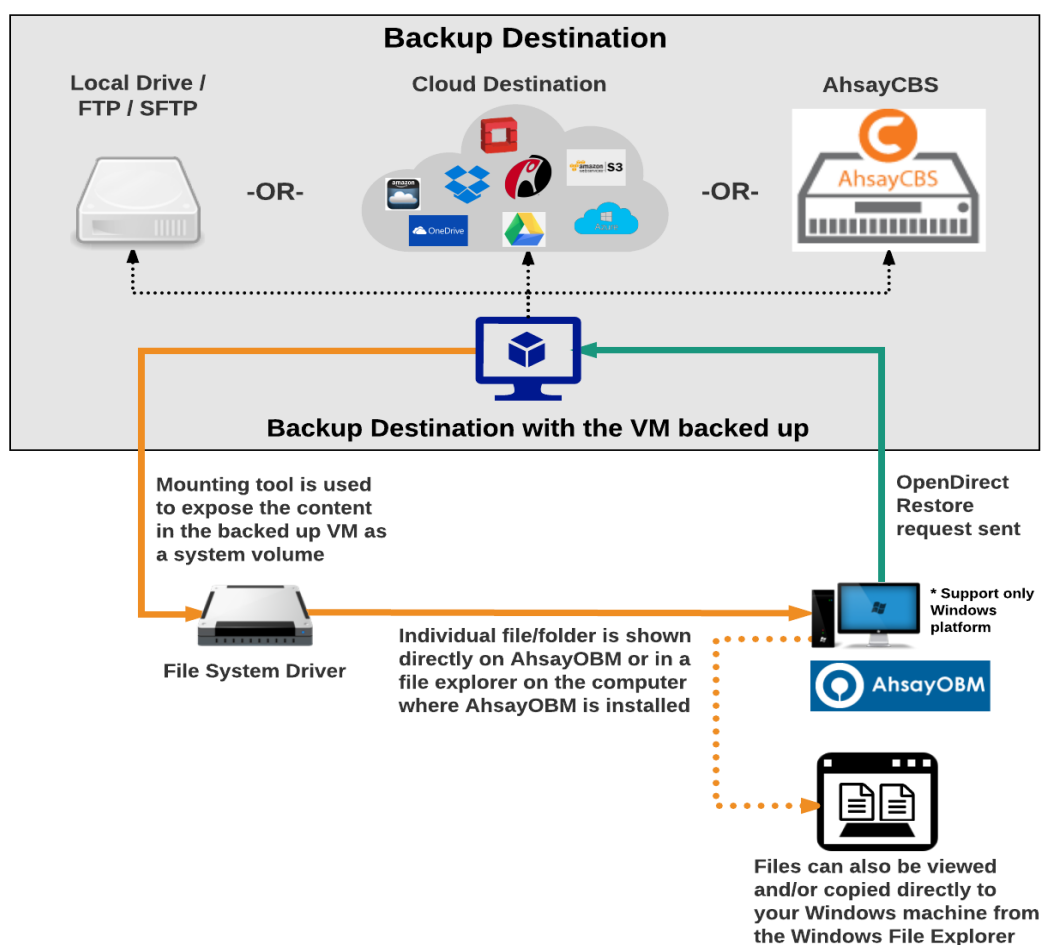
Backup Destination

Local Drive / FTP / SFTP

-OR-

Cloud Destination

amazon

OneDrive

amazon S3

Azure

-OR-

AhsayCBS

AhsayCBS

Backup Destination with the VM backed up

Mounting tool is used to expose the content in the backed up VM as a system volume

OpenDirect Restore request sent

File System Driver

Individual file/folder is shown directly on AhsayOBM or in a file explorer on the computer where AhsayOBM is installed

* Support only Windows platform

AhsayOBM

Files can also be viewed and/or copied directly to your Windows machine from the Windows File Explorer